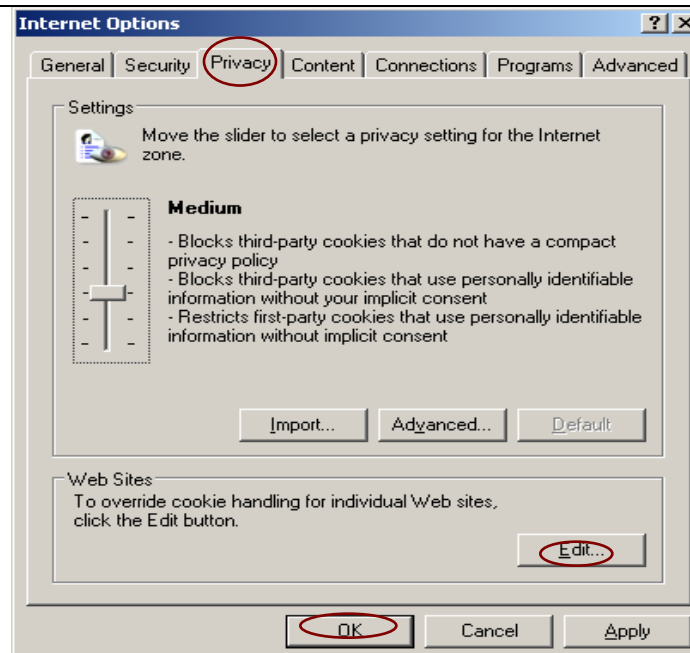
Internet Options

? X

General | Security | Privacy | Content | Connections | Programs | Advanced

Settings

Move the slider to select a privacy setting for the Internet zone.

Medium

- Blocks third-party cookies that do not have a compact privacy policy
- Blocks third-party cookies that use personally identifiable information without your implicit consent
- Restricts first-party cookies that use personally identifiable information without implicit consent

Import... Advanced... Default

Web Sites

To override cookie handling for individual Web sites, click the Edit button.

Edit...

OK Cancel Apply